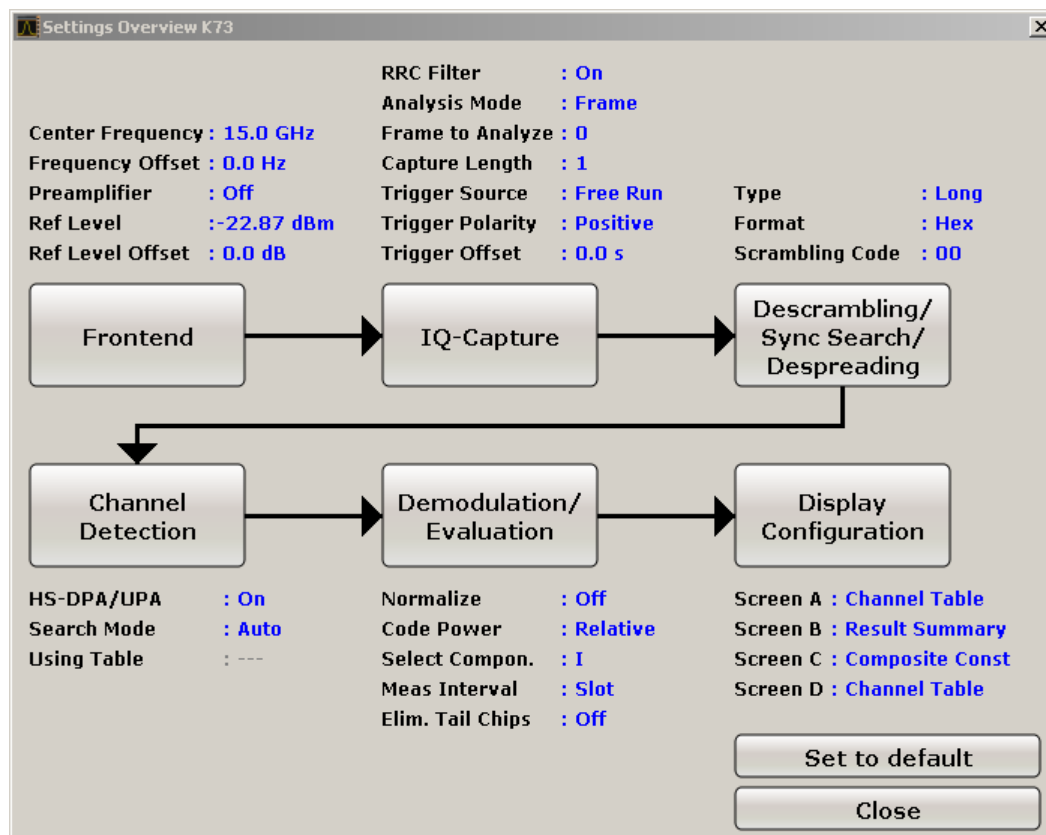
Settings Overview K73

Center Frequency : 15.0 GHz
Frequency Offset : 0.0 Hz
Preamplifier : Off
Ref Level :-22.87 dBm
Ref Level Offset : 0.0 dB

RRC Filter : On
Analysis Mode : Frame
Frame to Analyze : 0
Capture Length : 1
Trigger Source : Free Run
Trigger Polarity : Positive
Trigger Offset : 0.0 s

Type : Long
Format : Hex
Scrambling Code : 00

Frontend

IQ-Capture

Descrambling/ Sync Search/ Despreading

Channel Detection

Demodulation/ Evaluation

Display Configuration

HS-DPA/UPA : On
Search Mode : Auto
Using Table : ---

Normalize : Off
Code Power : Relative
Select Compon. : I
Meas Interval : Slot
Elim. Tail Chips : Off

Screen A : Channel Table
Screen B : Result Summary
Screen C : Composite Const
Screen D : Channel Table

Set to default

Close